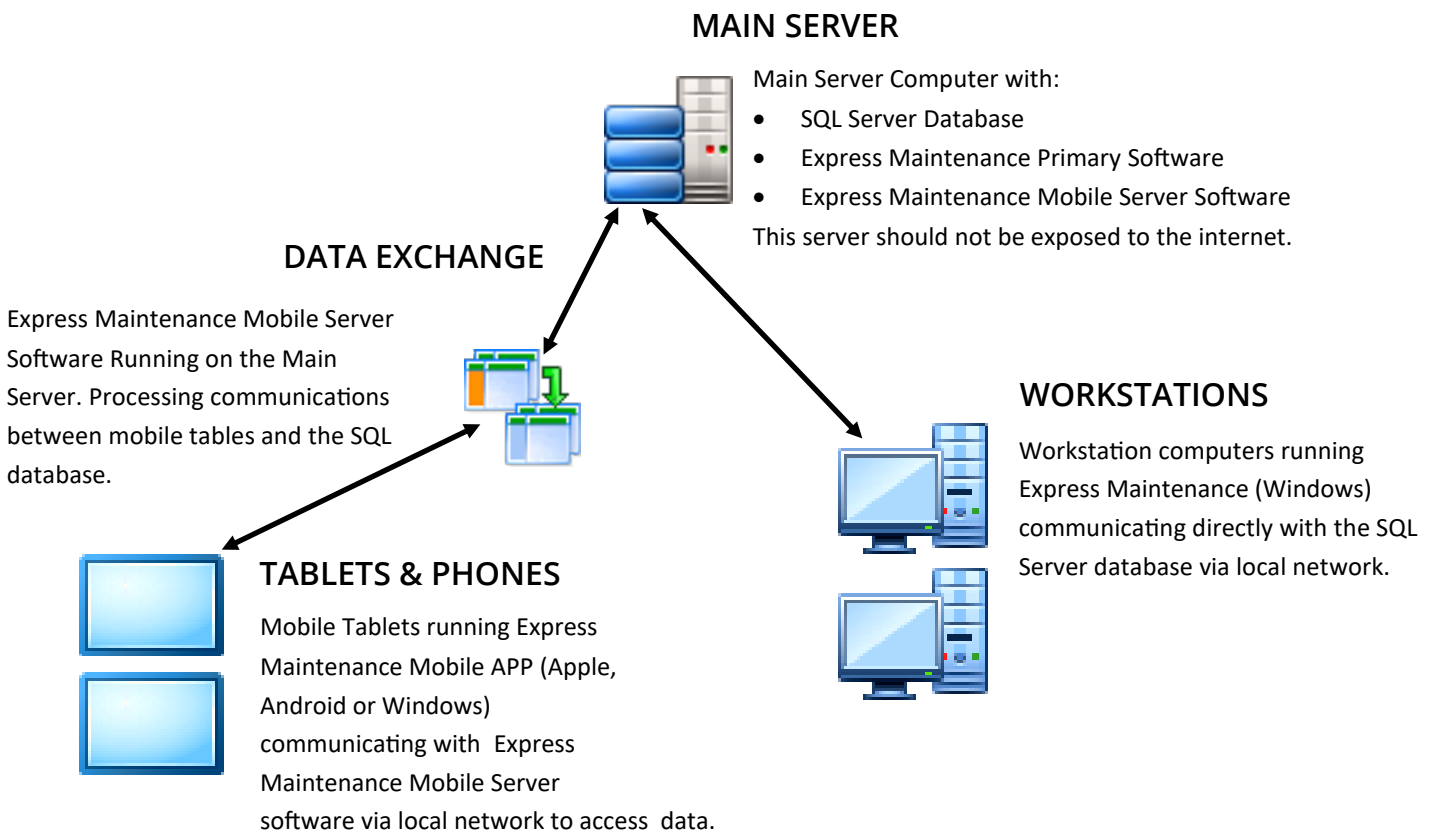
MAIN SERVER

Main Server Computer with:

- SQL Server Database
- Express Maintenance Primary Software
- Express Maintenance Mobile Server Software

This server should not be exposed to the internet.

DATA EXCHANGE

Express Maintenance Mobile Server Software Running on the Main Server. Processing communications between mobile tables and the SQL database.

WORKSTATIONS

Workstation computers running Express Maintenance (Windows) communicating directly with the SQL Server database via local network.

TABLETS & PHONES

Mobile Tablets running Express Maintenance Mobile APP (Apple, Android or Windows) communicating with Express Maintenance Mobile Server software via local network to access data.